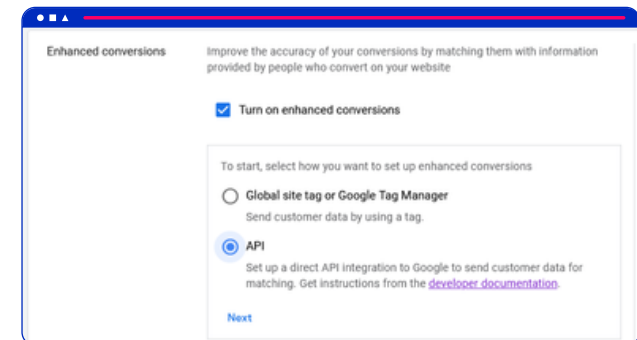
Enhanced conversions

Improve the accuracy of your conversions by matching them with information provided by people who convert on your website

Turn on enhanced conversions

To start, select how you want to set up enhanced conversions

Global site tag or Google Tag Manager

Send customer data by using a tag.

API

Set up a direct API integration to Google to send customer data for matching. Get instructions from the developer documentation.

Next